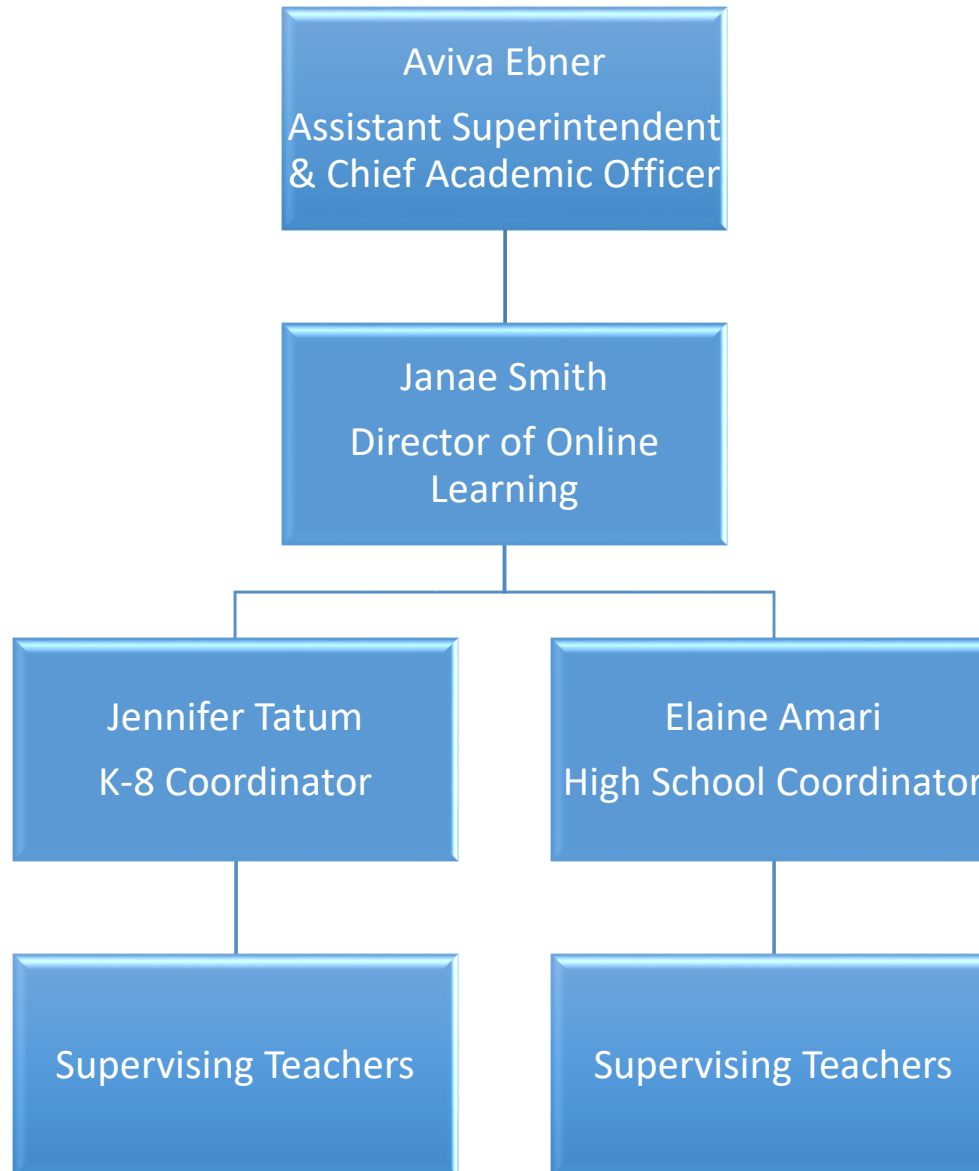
Aviva Ebner
Assistant Superintendent & Chief Academic Officer

Janae Smith
Director of Online Learning

Jennifer Tatum
K-8 Coordinator

Elaine Amari
High School Coordinator

Supervising Teachers

Supervising Teachers